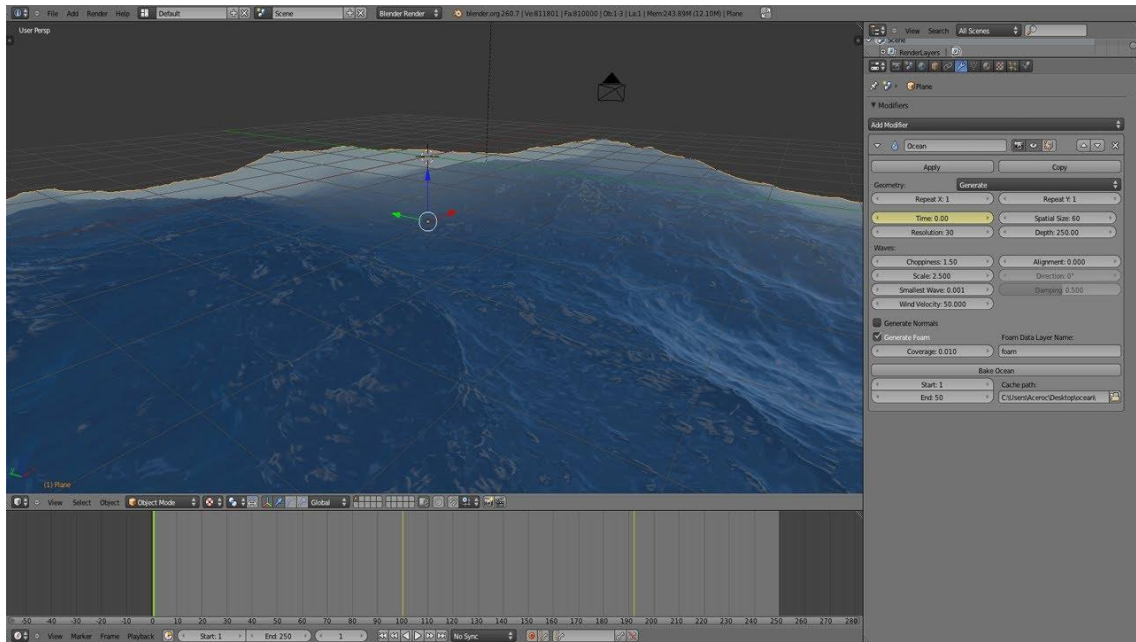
File Add Render Help Default Scene Blender Render blender.org 260.7 | Ve:611801 | Fa:610000 | Ob:1-3 | La:1 | Mem:243.89M (12.10M) | Plane

User Persp

(1) Plane

View Search All Scenes
Scene
RenderLayers

Plane

Modifiers

Add Modifier

Ocean

Apply
Copy

Geometry: Generate

Repeat X: 1
Repeat Y: 1
Time: 0.00
Spatial Size: 60
Resolution: 30
Depth: 250.00

Waves:

Choppiness: 1.50
Alignment: 0.000
Scale: 2.500
Direction: 0°
Smallest Wave: 0.001
Damping: 0.500
Wind Velocity: 50.000

Generate Normals
Generate Foam
Foam Data Layer Name:
Coverage: 0.010
foam

Bake Ocean

Start: 1
Cache path:
End: 50
C:\Users\Aceroc\Desktop\ocean\

View Select Object Object Mode Global

-50 -40 -30 -20 -10 0 10 20 30 40 50 60 70 80 90 100 110 120 130 140 150 160 170 180 190 200 210 220 230 240 250 260 270 280

View Marker Frame Playback Start: 1 End: 250 1 No Sync